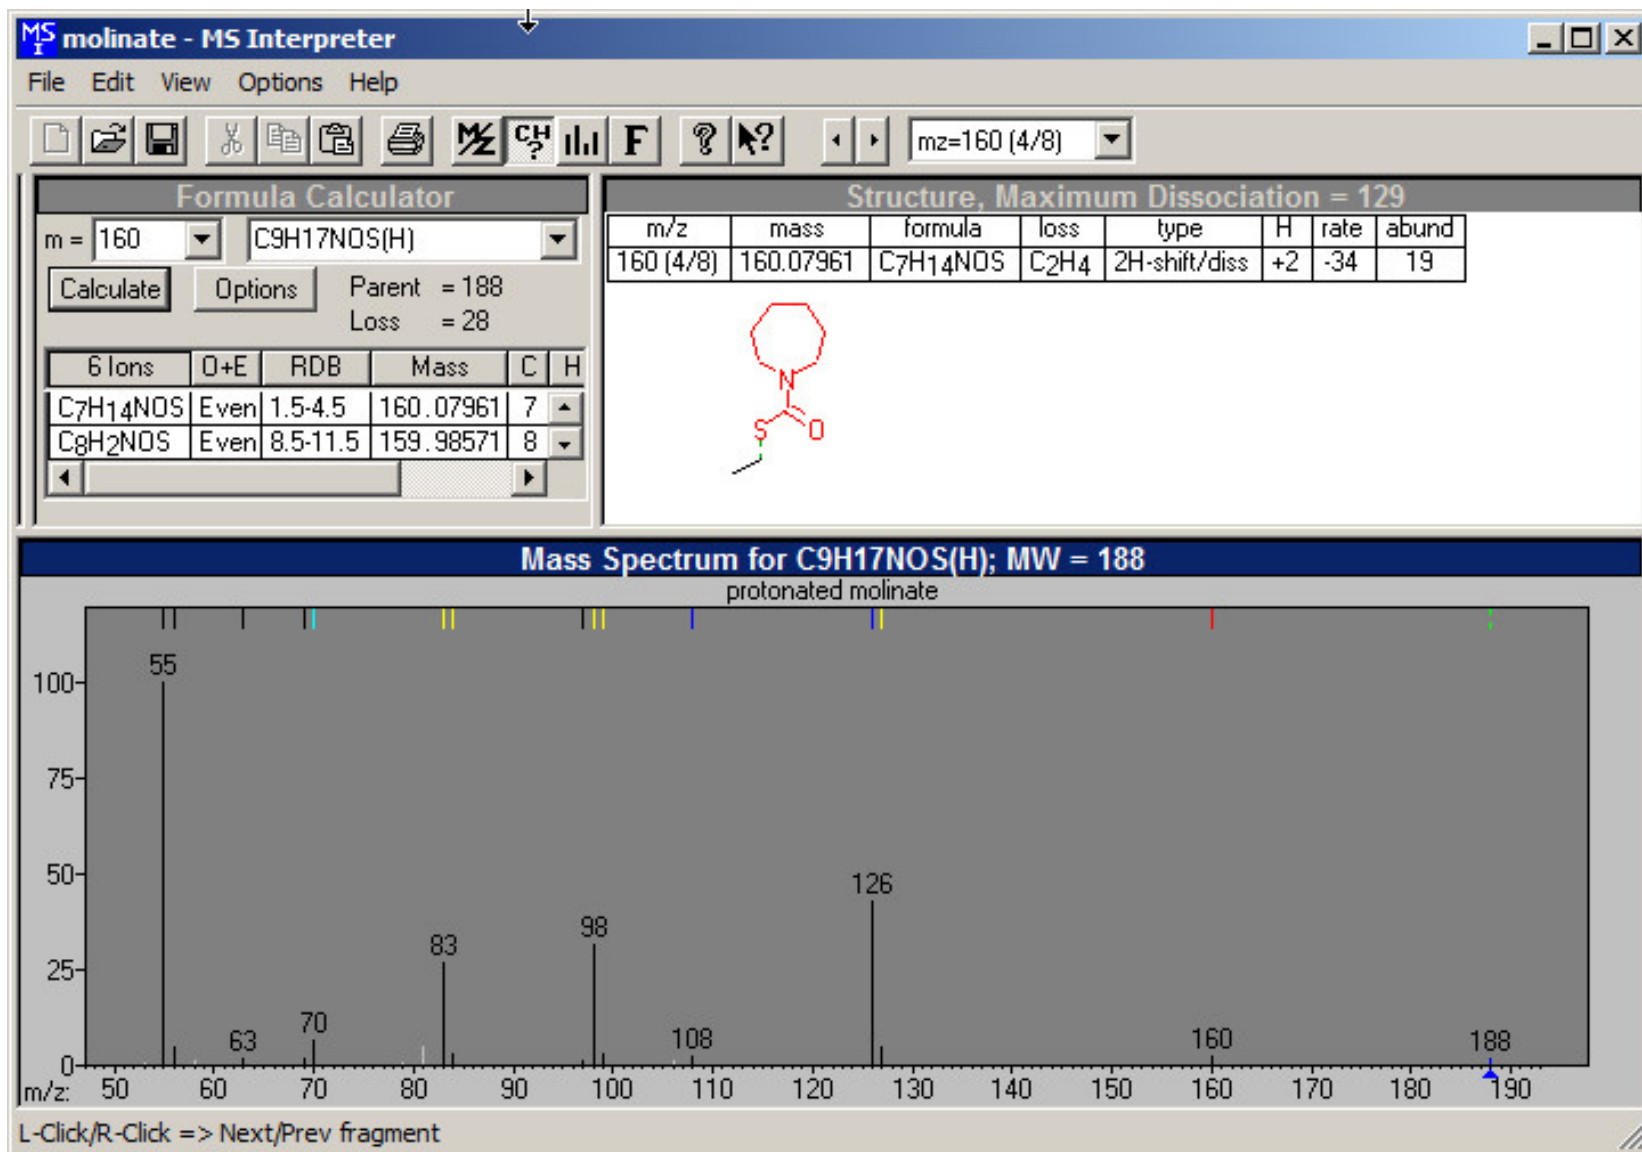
molinate - MS Interpreter

File Edit View Options Help

mz=160 (4/8)

Formula Calculator

m = 160 C9H17NOS(H)

Calculate Options Parent = 188
Loss = 28

| 6 Ions | O+E | RDB | Mass | C | H |
|---|---|---|---|---|---|
| $C_7H_{14}NOS$ | Even | 1.5-4.5 | 160.07961 | 7 | |
| $C_8H_2NOS$ | Even | 8.5-11.5 | 159.98571 | 8 | |

Structure, Maximum Dissociation = 129

| m/z | mass | formula | loss | type | H | rate | abund |
|---|---|---|---|---|---|---|---|
| 160 (4/8) | 160.07961 | $C_7H_{14}NOS$ | $C_2H_4$ | 2H-shift/diss | +2 | -34 | 19 |

N
S
O

Mass Spectrum for C9H17NOS(H); MW = 188
protonated molinate

100
75
50
25
0
55
63
70
83
98
108
126
160
188
m/z: 50 60 70 80 90 100 110 120 130 140 150 160 170 180 190

L-Click/R-Click => Next/Prev fragment